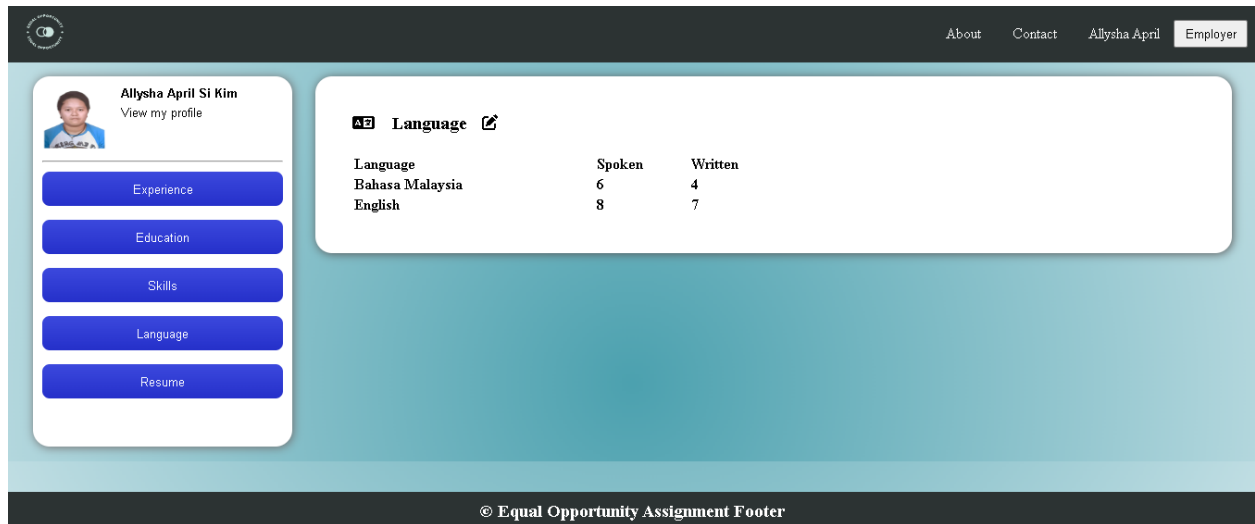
About Contact Allysha April Employer

Allysha April Si Kim
View my profile

Experience

Education

Skills

Language

Resume

Language

| Language | Spoken | Written |
|---|---|---|
| Bahasa Malaysia | 6 | 4 |
| English | 8 | 7 |

© Equal Opportunity Assignment Footer